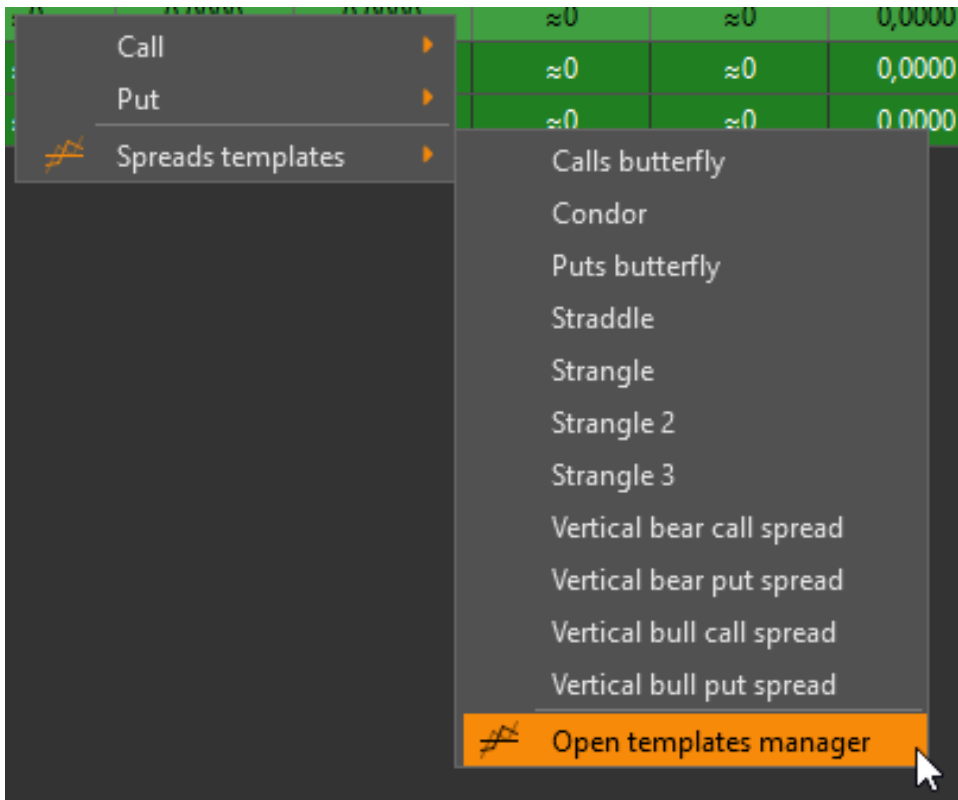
| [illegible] | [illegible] | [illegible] | ≈0 | ≈0 | 0,0000 |
|---|---|---|---|---|---|
| | | | ≈0 | ≈0 | 0,0000 |
| | | | ≈0 | ≈0 | 0,0000 |

Call
Put
Spreads templates

Calls butterfly
Condor
Puts butterfly
Straddle
Strangle
Strangle 2
Strangle 3
Vertical bear call spread
Vertical bear put spread
Vertical bull call spread
Vertical bull put spread
Open templates manager